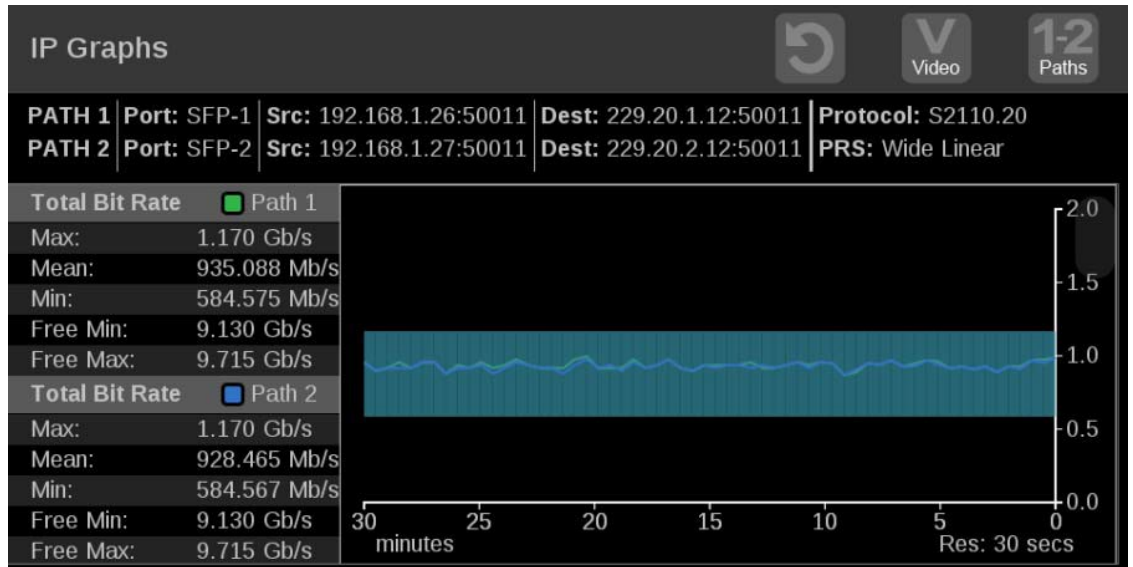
IP Graphs

V Video

1-2 Paths

PATH 1 | Port: SFP-1 | Src: 192.168.1.26:50011 | Dest: 229.20.1.12:50011 | Protocol: S2110.20
PATH 2 | Port: SFP-2 | Src: 192.168.1.27:50011 | Dest: 229.20.2.12:50011 | PRS: Wide Linear

| Total Bit Rate | Path 1 |
|---|---|
| Max: | 1.170 Gb/s |
| Mean: | 935.088 Mb/s |
| Min: | 584.575 Mb/s |
| Free Min: | 9.130 Gb/s |
| Free Max: | 9.715 Gb/s |

| Total Bit Rate | Path 2 |
|---|---|
| Max: | 1.170 Gb/s |
| Mean: | 928.465 Mb/s |
| Min: | 584.567 Mb/s |
| Free Min: | 9.130 Gb/s |
| Free Max: | 9.715 Gb/s |

2.0
1.5
1.0
0.5
0.0

30 25 20 15 10 5 0
minutes
Res: 30 secs